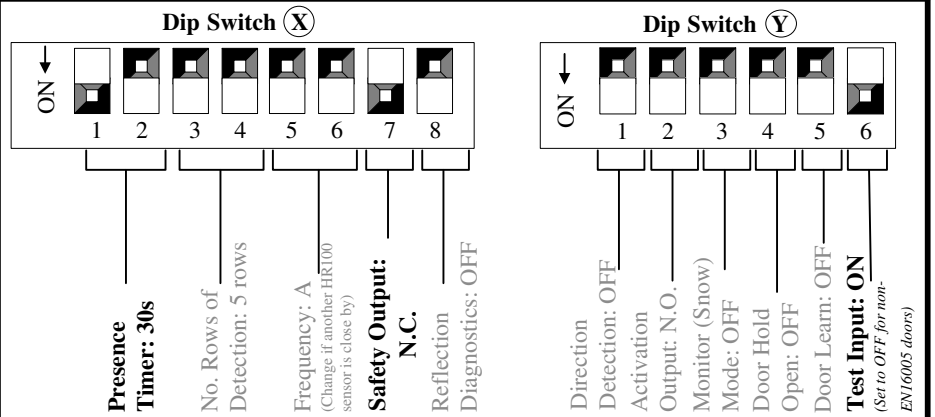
Dip Switch X

ON

1 2 3 4 5 6 7 8

Presence Timer: 30s

No. Rows of Detection: 5 rows

Frequency: A (Change if another HR100 sensor is close by)

Safety Output: N.C.

Reflection Diagnostics: OFF

Dip Switch Y

ON

1 2 3 4 5 6

Direction Detection: OFF

Activation Output: N.O.

Monitor (Snow) Mode: OFF

Door Hold Open: OFF

Door Learn: OFF

Test Input: ON (Set to OFF for non-EN16005 doors)